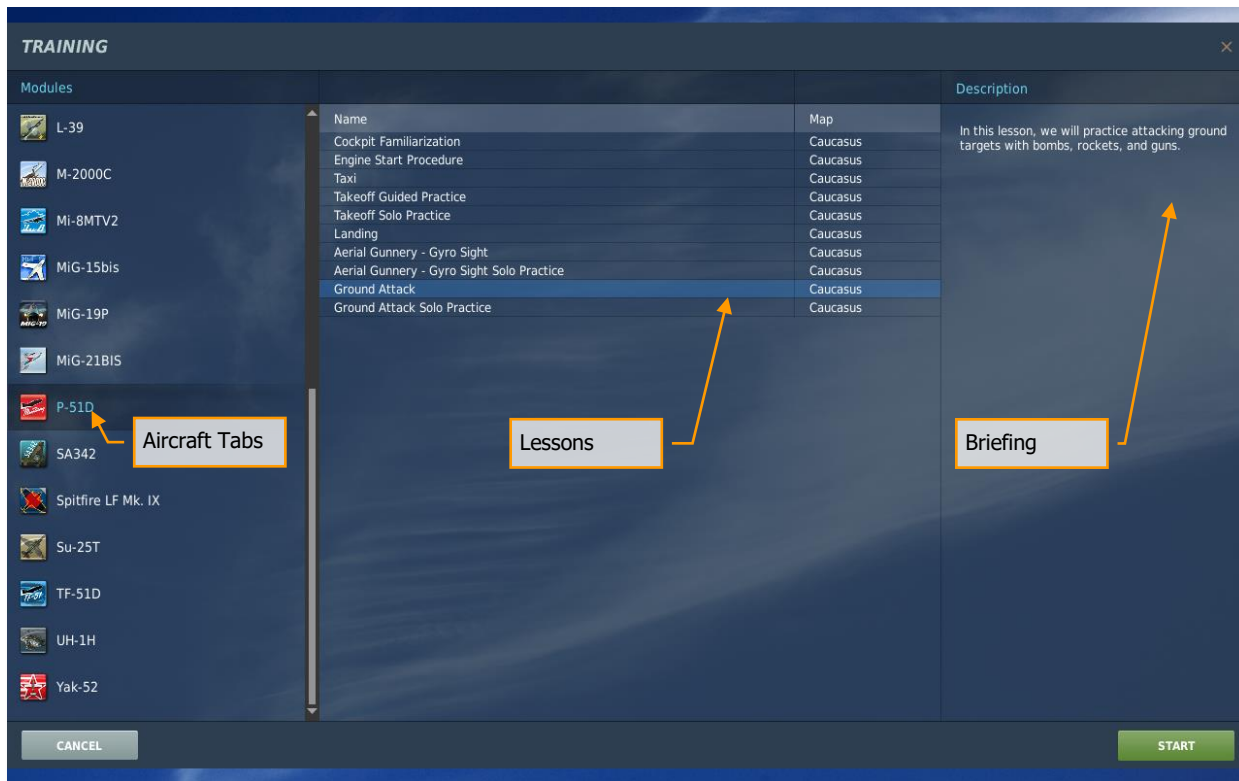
TRAINING

×

Modules

L-39

M-2000C

Mi-8MTV2

MiG-15bis

MiG-19P

MiG-21BIS

P-51D

SA342

Spitfire LF Mk. IX

Su-25T

TF-51D

UH-1H

Yak-52

| Name | Map |
|---|---|
| Cockpit Familiarization | Caucasus |
| Engine Start Procedure | Caucasus |
| Taxi | Caucasus |
| Takeoff Guided Practice | Caucasus |
| Takeoff Solo Practice | Caucasus |
| Landing | Caucasus |
| Aerial Gunnery - Gyro Sight | Caucasus |
| Aerial Gunnery - Gyro Sight Solo Practice | Caucasus |
| Ground Attack | Caucasus |
| Ground Attack Solo Practice | Caucasus |

Description

In this lesson, we will practice attacking ground targets with bombs, rockets, and guns.

Aircraft Tabs

Lessons

Briefing

CANCEL

START